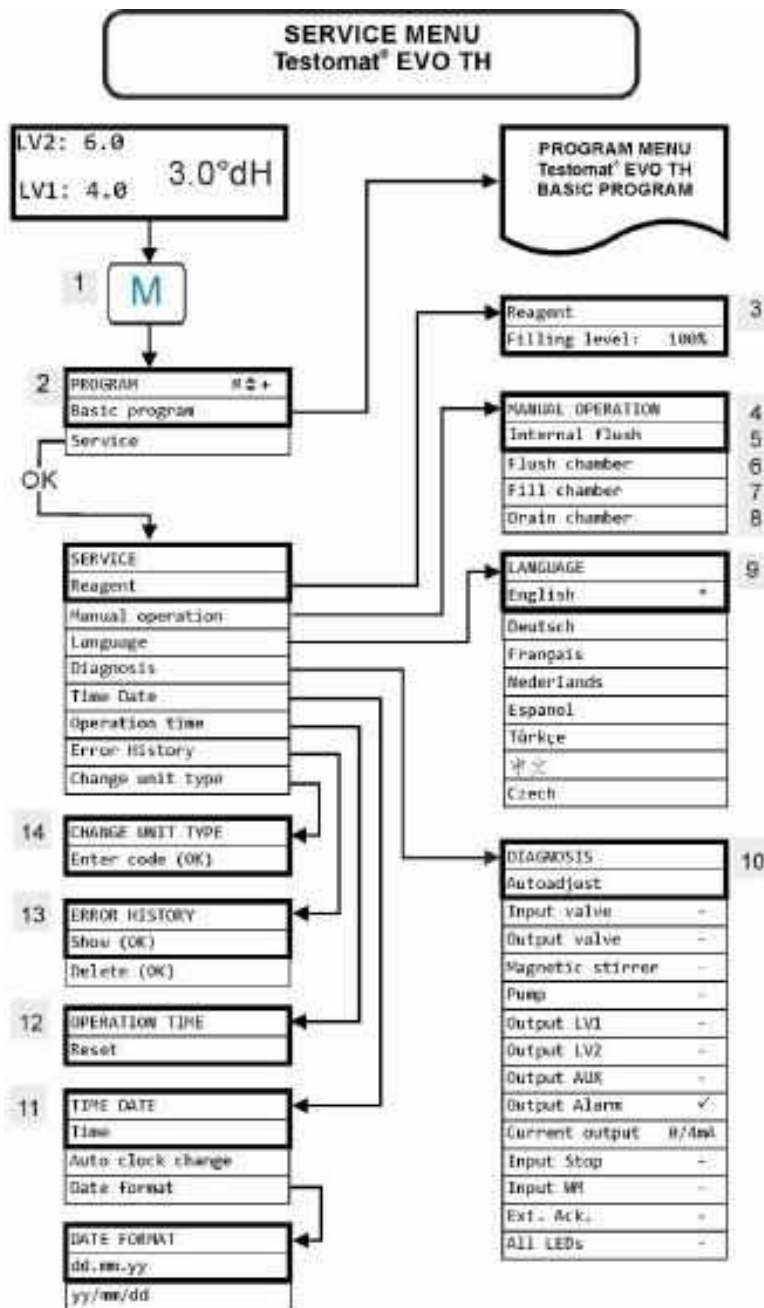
SERVICE MENU
Testomat® EVO TH

LV2: 6.0
LV1: 4.0
3.0°dH

1
M

PROGRAM MENU
Testomat® EVO TH
BASIC PROGRAM

2
PROGRAM
Basic program
Service

OK

Reagent
Filling level: 100%
3

MANUAL OPERATION 4
Internal flush 5
Flush chamber 6
Fill chamber 7
Drain chamber 8

SERVICE
Reagent
Manual operation
Language
Diagnosis
Time Date
Operation time
Error History
Change unit type

LANGUAGE 9
English *
Deutsch
Français
Nederlands
Espanol
Türkçe
中文
Czech

14
CHANGE UNIT TYPE
Enter code (OK)

13
ERROR HISTORY
Show (OK)
Delete (OK)

12
OPERATION TIME
Reset

11
TIME DATE
Time
Auto clock change
Date format

DATE FORMAT
dd.mm.yy
yy/mm/dd

DIAGNOSIS 10
Autoadjust
Input valve -
Output valve -
Magnetic stirrer -
Pump -
Output LV1 -
Output LV2 -
Output AUX -
Output Alarm ✓
Current output 0/4mA
Input Stop -
Input WM -
Ext. Ack. -
All LEDs -